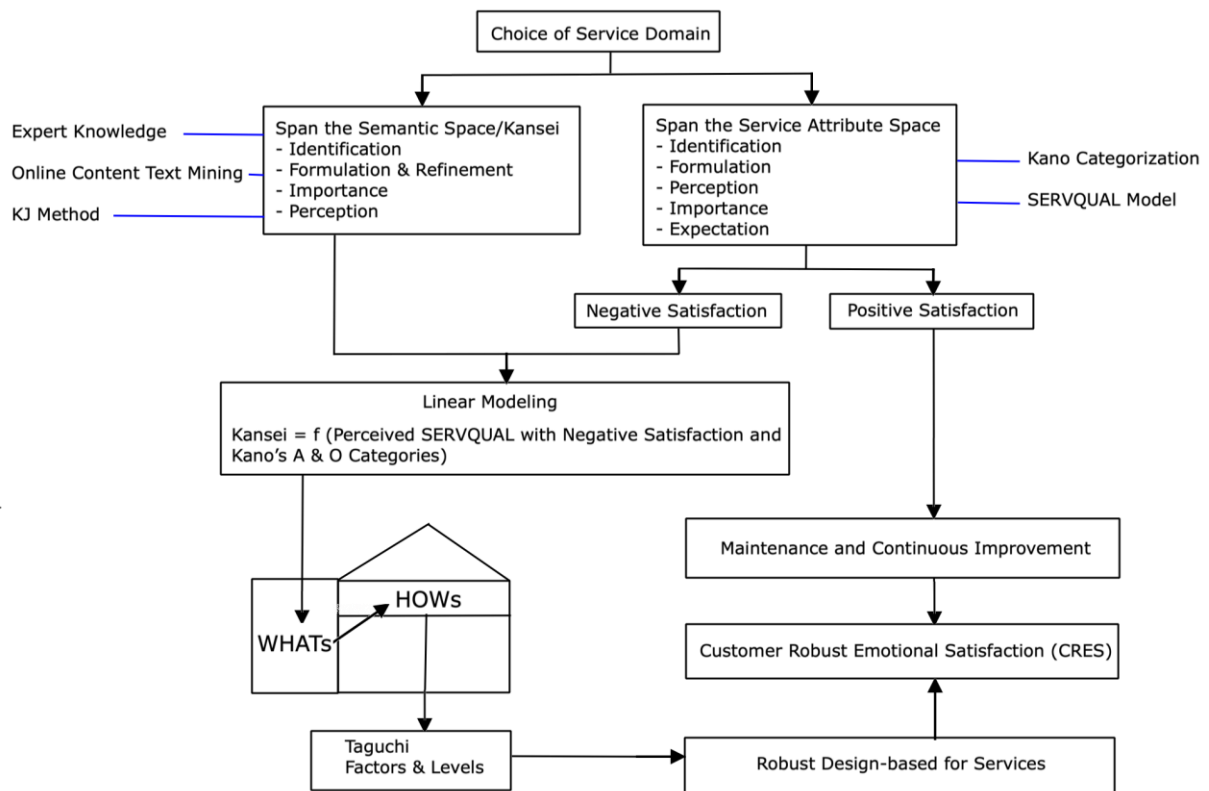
Choice of Service Domain

Expert Knowledge

Online Content Text Mining

KJ Method

Span the Semantic Space/Kansei
- Identification
- Formulation & Refinement
- Importance
- Perception

Span the Service Attribute Space
- Identification
- Formulation
- Perception
- Importance
- Expectation

Kano Categorization

SERVQUAL Model

Negative Satisfaction

Positive Satisfaction

Linear Modeling

Kansei = f (Perceived SERVQUAL with Negative Satisfaction and Kano's A & O Categories)

Maintenance and Continuous Improvement

HOWs

WHATs

Customer Robust Emotional Satisfaction (CRES)

Taguchi Factors & Levels

Robust Design-based for Services